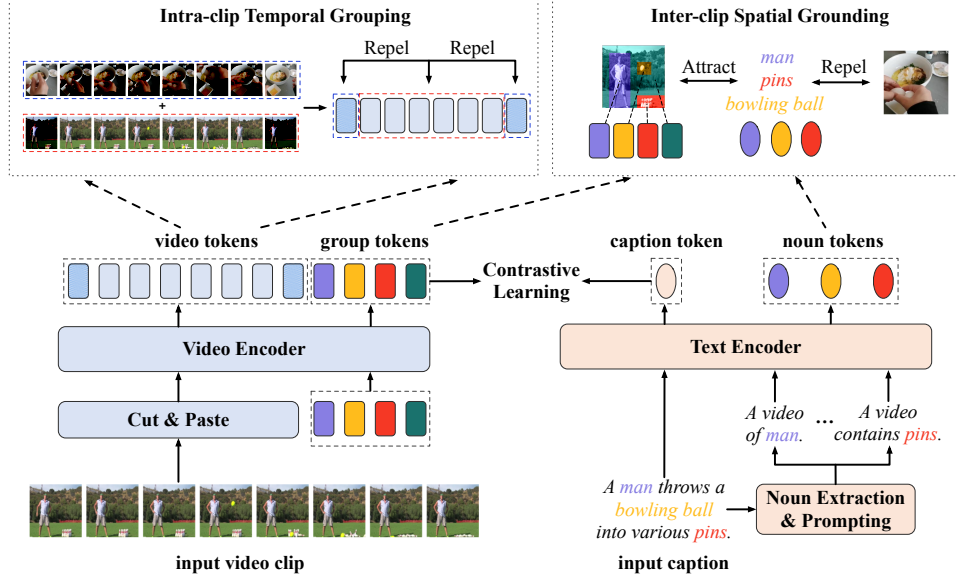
Intra-clip Temporal Grouping

Repel Repel

+

Inter-clip Spatial Grounding

Attract

man
pins
bowling ball

Repel

video tokens

group tokens

Contrastive Learning

caption token

noun tokens

Video Encoder

Text Encoder

Cut & Paste

A video of man.

...

A video contains pins.

A man throws a bowling ball into various pins.

Noun Extraction & Prompting

input video clip

input caption